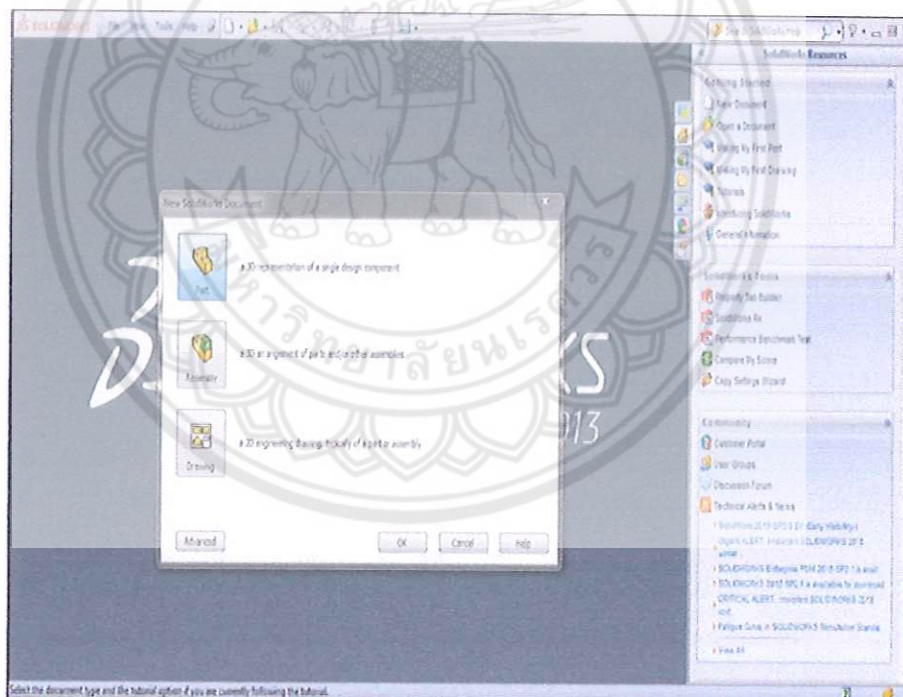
SOLIDWORKS File View Tools Help

Search SolidWorks

SolidWorks Resources

Getting Started

New Document

Open a Document

Making My First Part

Making My First Drawing

Tutorials

Introducing SolidWorks

General Information

New SolidWorks Document

a 3D representation of a single design component

Part

a 3D arrangement of parts and/or other assemblies

Assembly

a 2D engineering drawing, typically of a part or assembly

Drawing

Advanced

OK

Cancel

Help

SolidWorks Tools

Property Tab Builder

SolidWorks Rx

Performance Benchmark Test

Compare My Score

Copy Settings Wizard

Community

Customer Portal

User Groups

Discussion Forum

Technical Alerts & News

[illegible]

View All

2013

Select the document type and the tutorial option if you are currently following the tutorial.